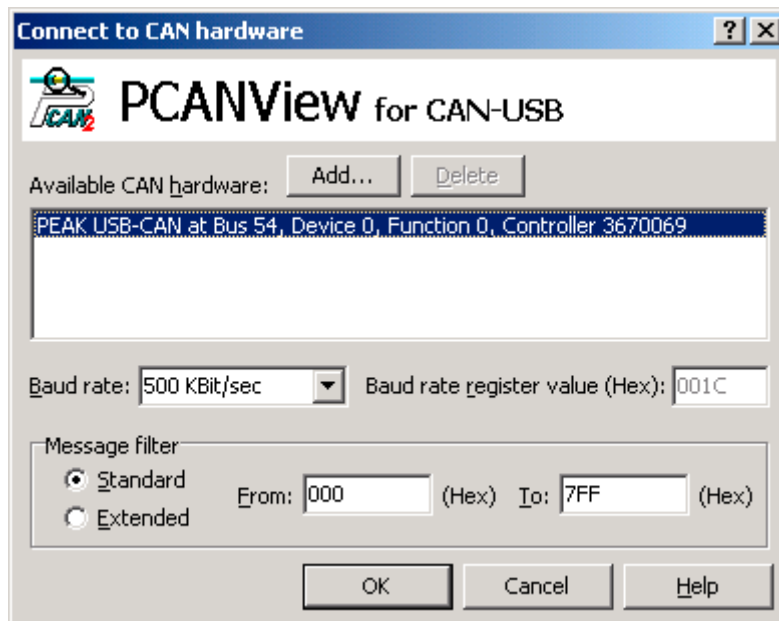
Connect to CAN hardware

? X

CAN

PCANView for CAN-USB

Available CAN hardware: Add... Delete

PEAK USB-CAN at Bus 54, Device 0, Function 0, Controller 3670069

Baud rate: 500 KBit/sec

Baud rate register value (Hex): 001C

Message filter

Standard

Extended

From: 000 (Hex) To: 7FF (Hex)

OK Cancel Help